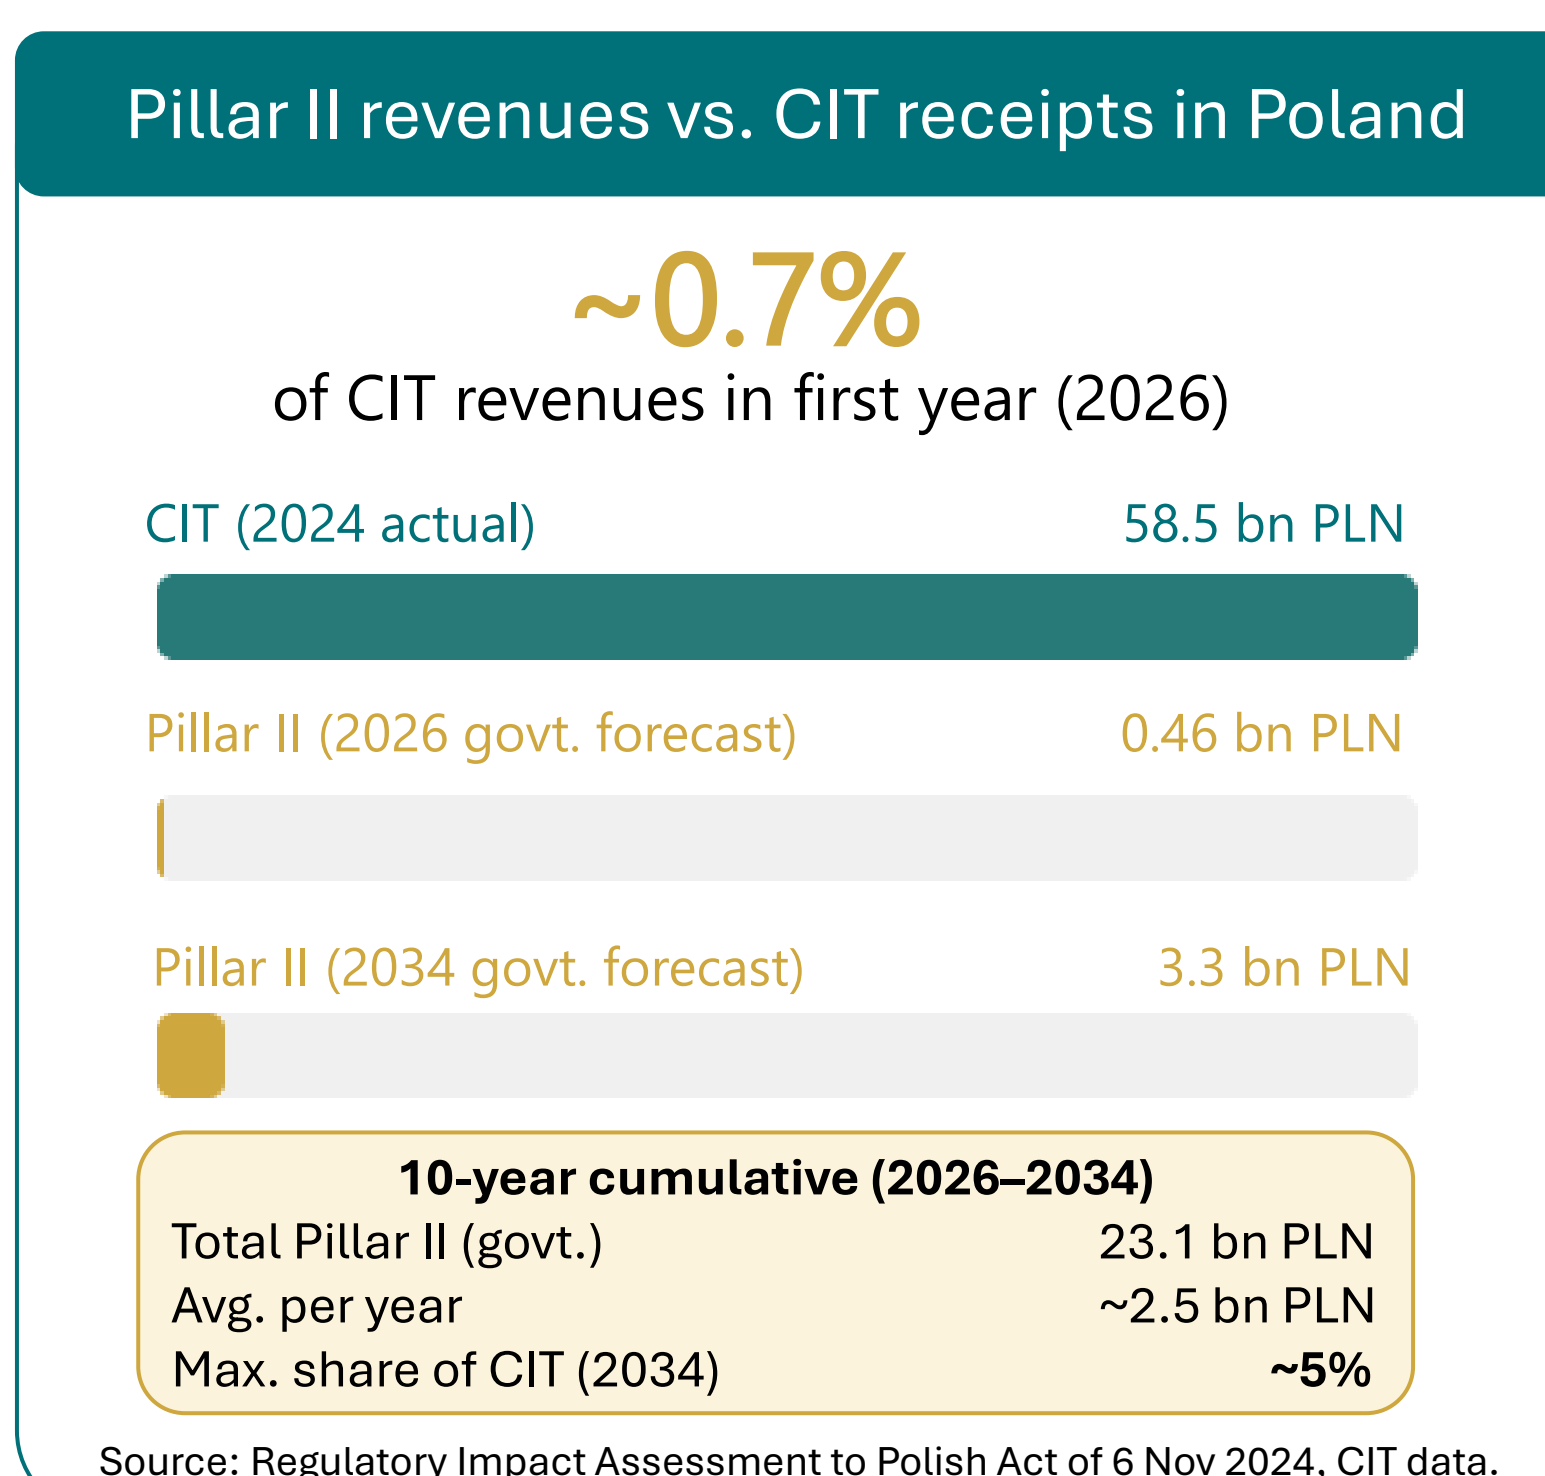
Pillar II revenues vs. CIT receipts in Poland

~0.7%

of CIT revenues in first year (2026)

CIT (2024 actual) 58.5 bn PLN

Pillar II (2026 govt. forecast) 0.46 bn PLN

Pillar II (2034 govt. forecast) 3.3 bn PLN

**10-year cumulative (2026–2034)**

| | |
|---|---|
| Total Pillar II (govt.) | 23.1 bn PLN |
| Avg. per year | ~2.5 bn PLN |
| Max. share of CIT (2034) | **~5%** |

Source: Regulatory Impact Assessment to Polish Act of 6 Nov 2024, CIT data.